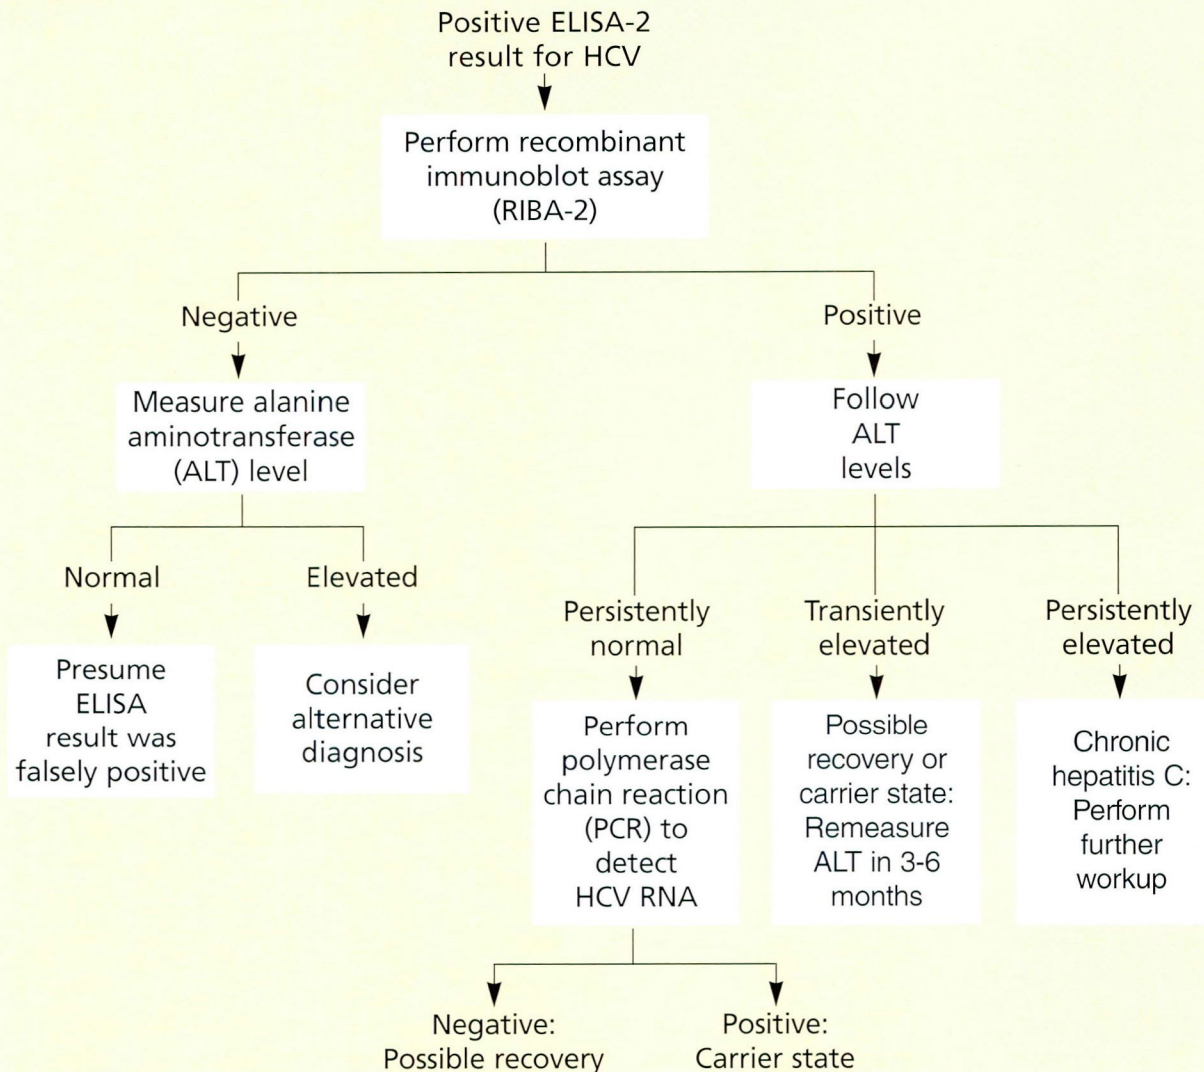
Positive ELISA-2 result for HCV

Perform recombinant immunoblot assay (RIBA-2)

Negative

Measure alanine aminotransferase (ALT) level

Normal

Presume ELISA result was falsely positive

Elevated

Consider alternative diagnosis

Positive

Follow ALT levels

Persistently normal

Perform polymerase chain reaction (PCR) to detect HCV RNA

Negative: Possible recovery

Positive: Carrier state

Transiently elevated

Possible recovery or carrier state: Remeasure ALT in 3-6 months

Persistently elevated

Chronic hepatitis C: Perform further workup